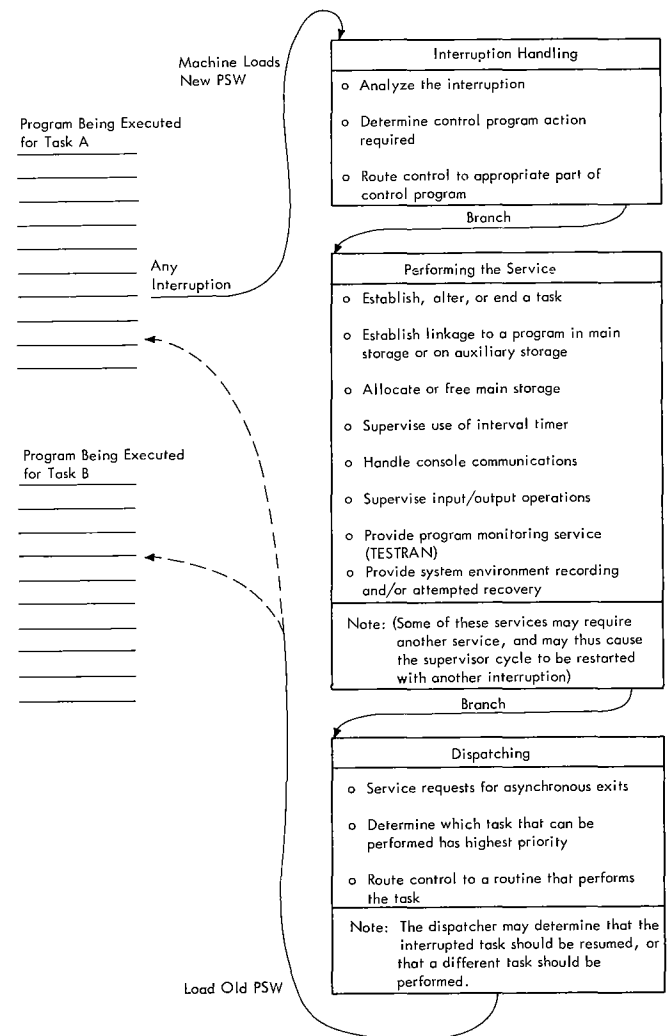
Machine Loads New PSW

Program Being Executed for Task A

Any Interruption

Program Being Executed for Task B

Interruption Handling

o Analyze the interruption

o Determine control program action required

o Route control to appropriate part of control program

Branch

Performing the Service

o Establish, alter, or end a task

o Establish linkage to a program in main storage or on auxiliary storage

o Allocate or free main storage

o Supervise use of interval timer

o Handle console communications

o Supervise input/output operations

o Provide program monitoring service (TESTRAN)

o Provide system environment recording and/or attempted recovery

Note: (Some of these services may require another service, and may thus cause the supervisor cycle to be restarted with another interruption)

Branch

Dispatching

o Service requests for asynchronous exits

o Determine which task that can be performed has highest priority

o Route control to a routine that performs the task

Note: The dispatcher may determine that the interrupted task should be resumed, or that a different task should be performed.

Load Old PSW